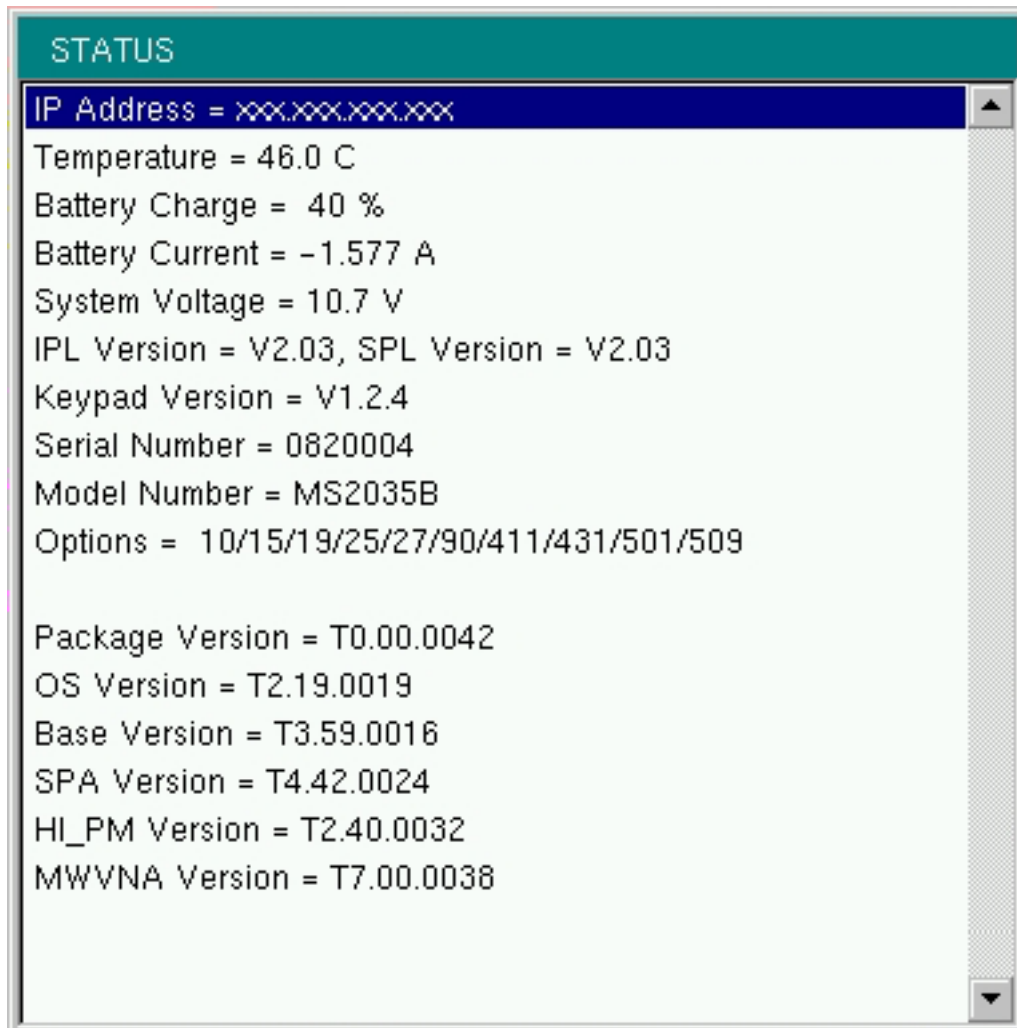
STATUS

IP Address = xxx.xxx.xxx.xxx
Temperature = 46.0 C
Battery Charge = 40 %
Battery Current = -1.577 A
System Voltage = 10.7 V
IPL Version = V2.03, SPL Version = V2.03
Keypad Version = V1.2.4
Serial Number = 0820004
Model Number = MS2035B
Options = 10/15/19/25/27/90/411/431/501/509

Package Version = T0.00.0042
OS Version = T2.19.0019
Base Version = T3.59.0016
SPA Version = T4.42.0024
HI_PM Version = T2.40.0032
MWVNA Version = T7.00.0038